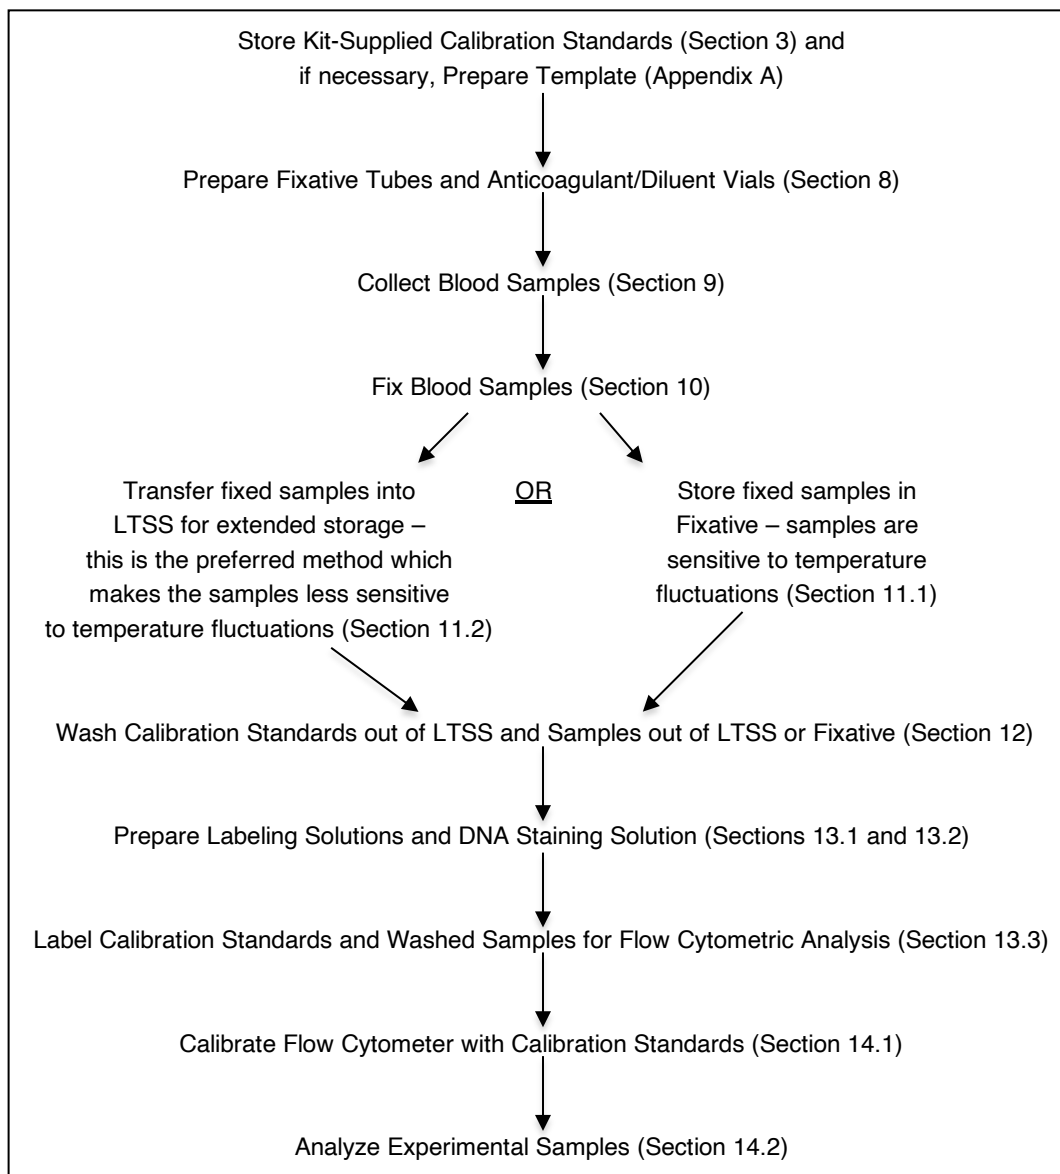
Store Kit-Supplied Calibration Standards (Section 3) and if necessary, Prepare Template (Appendix A)

Prepare Fixative Tubes and Anticoagulant/Diluent Vials (Section 8)

Collect Blood Samples (Section 9)

Fix Blood Samples (Section 10)

Transfer fixed samples into LTSS for extended storage – this is the preferred method which makes the samples less sensitive to temperature fluctuations (Section 11.2)

OR

Store fixed samples in Fixative – samples are sensitive to temperature fluctuations (Section 11.1)

Wash Calibration Standards out of LTSS and Samples out of LTSS or Fixative (Section 12)

Prepare Labeling Solutions and DNA Staining Solution (Sections 13.1 and 13.2)

Label Calibration Standards and Washed Samples for Flow Cytometric Analysis (Section 13.3)

Calibrate Flow Cytometer with Calibration Standards (Section 14.1)

Analyze Experimental Samples (Section 14.2)